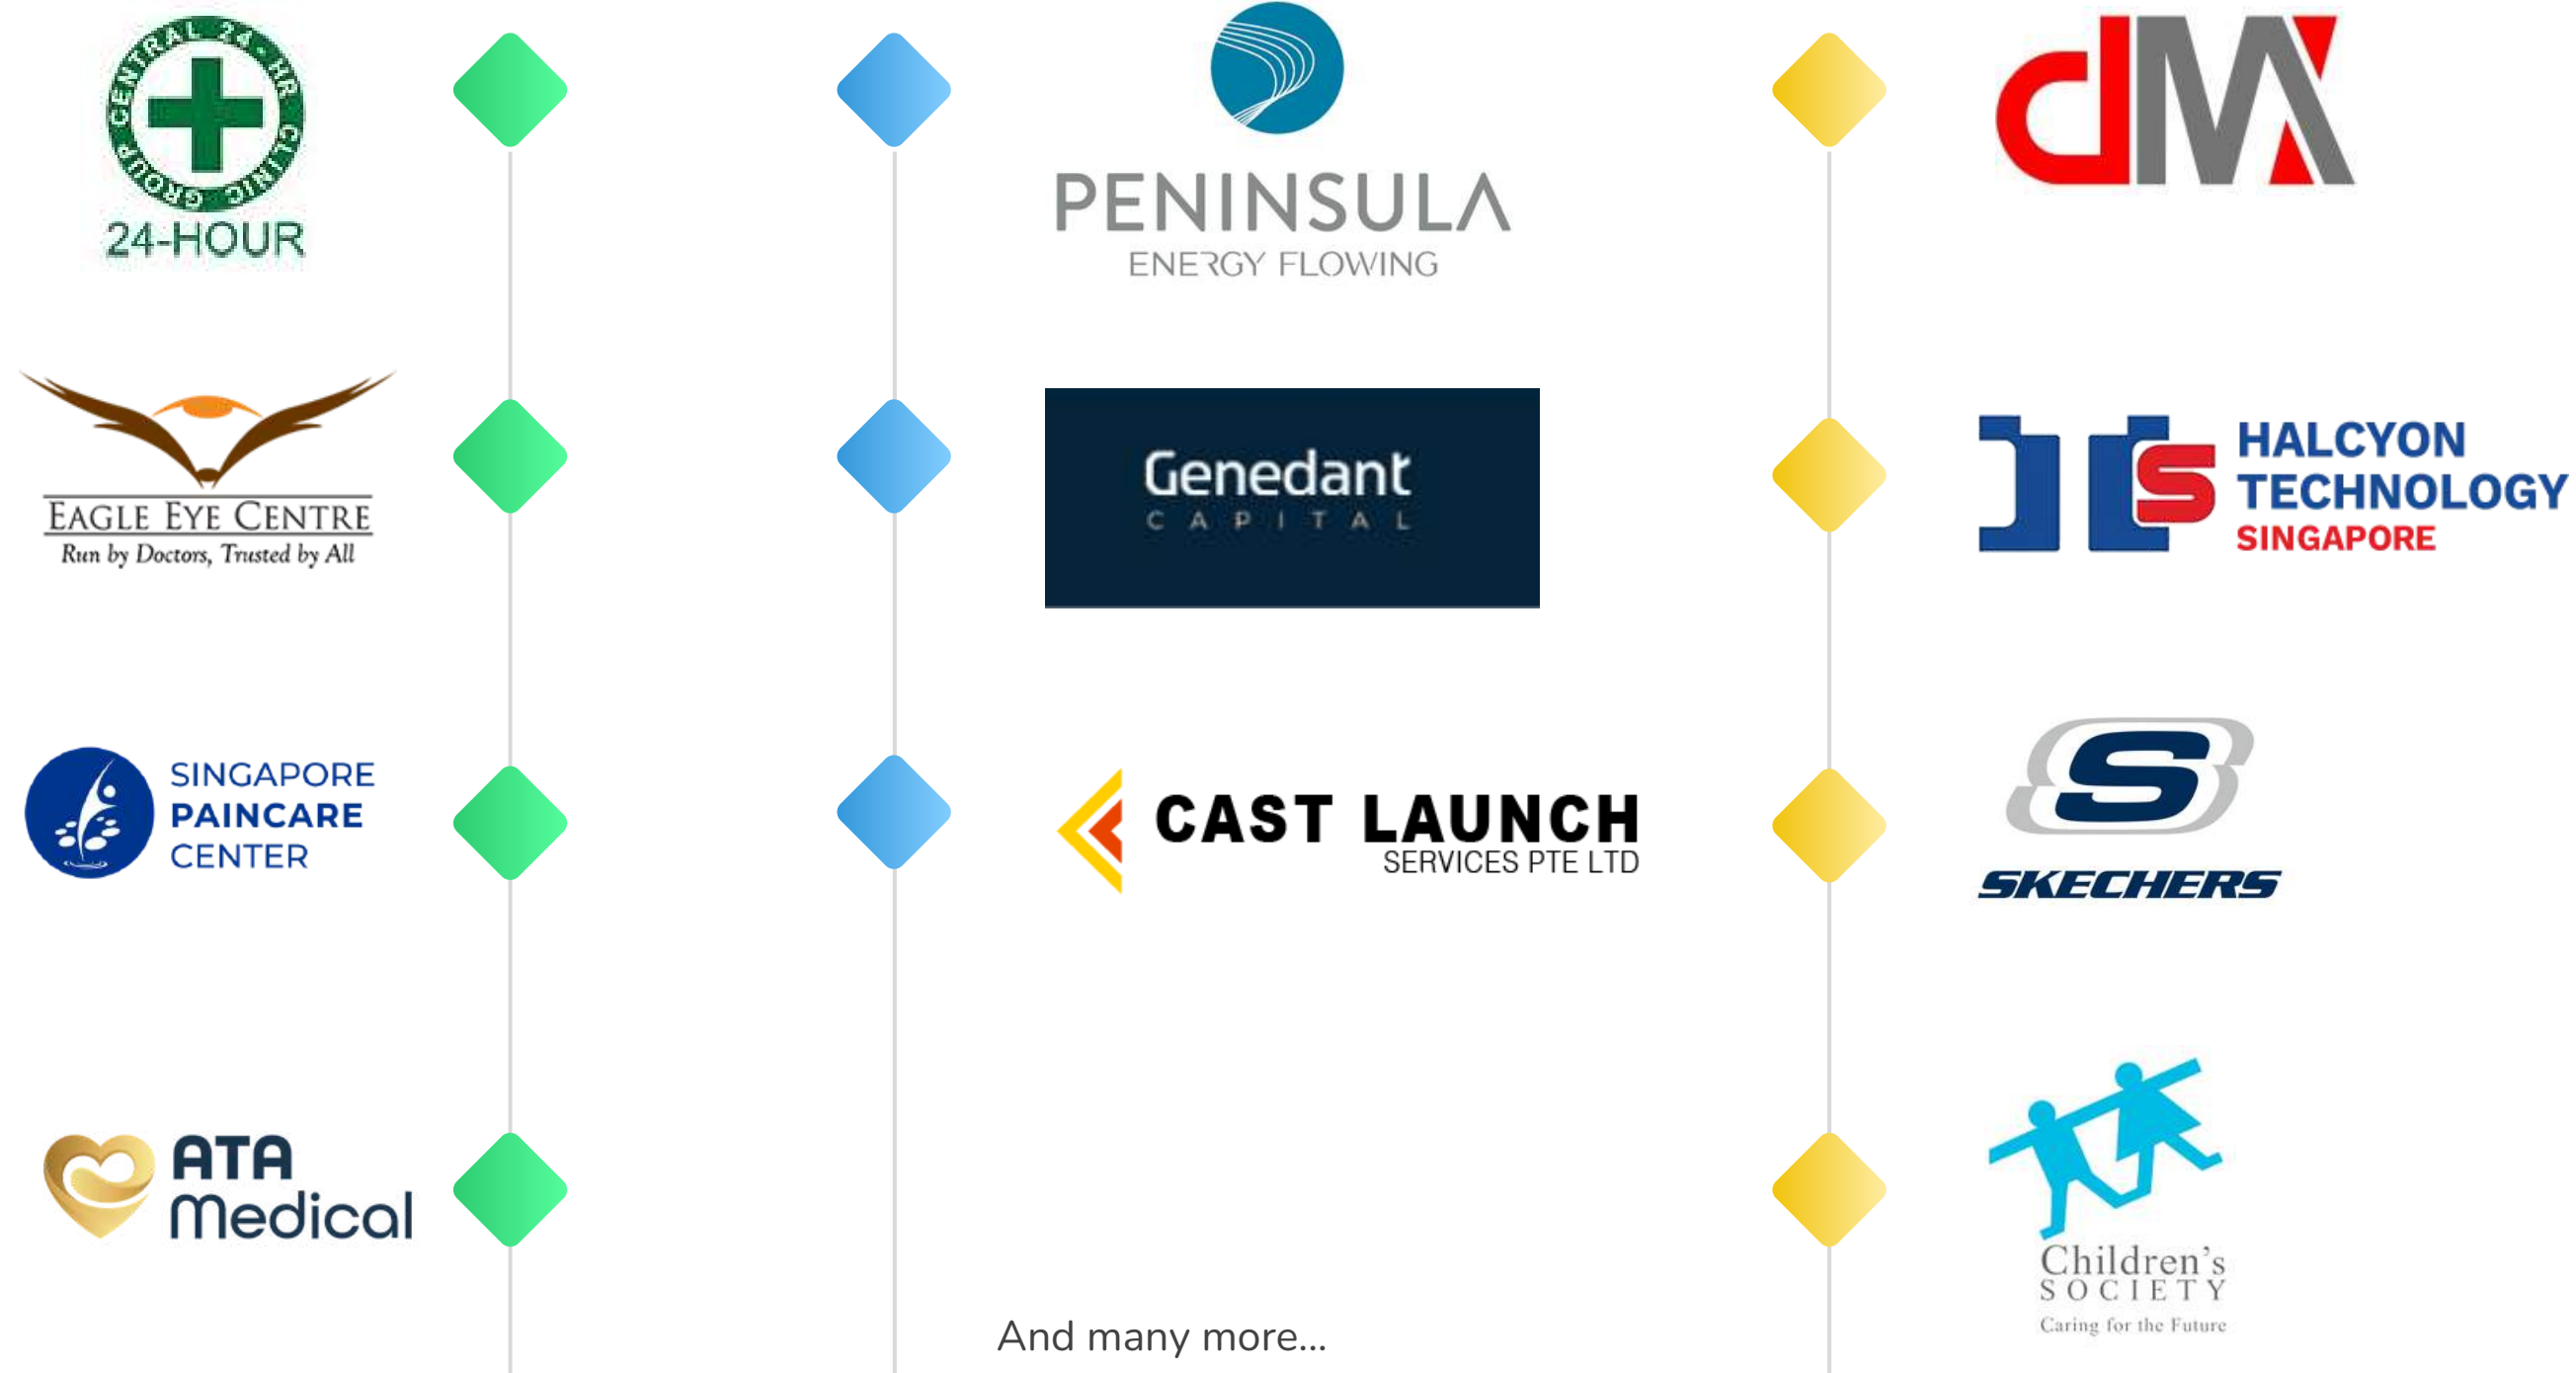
CENTRAL 24-HR CLINIC GROUP
24-HOUR

EAGLE EYE CENTRE
Run by Doctors, Trusted by All

SINGAPORE
PAINCARE
CENTER

ATA
Medical

PENINSULA
ENERGY FLOWING

Genedant
CAPITAL

CAST LAUNCH
SERVICES PTE LTD

And many more...

dM

HALCYON
TECHNOLOGY
SINGAPORE

S
SKECHERS

Children's
SOCIETY
Caring for the Future